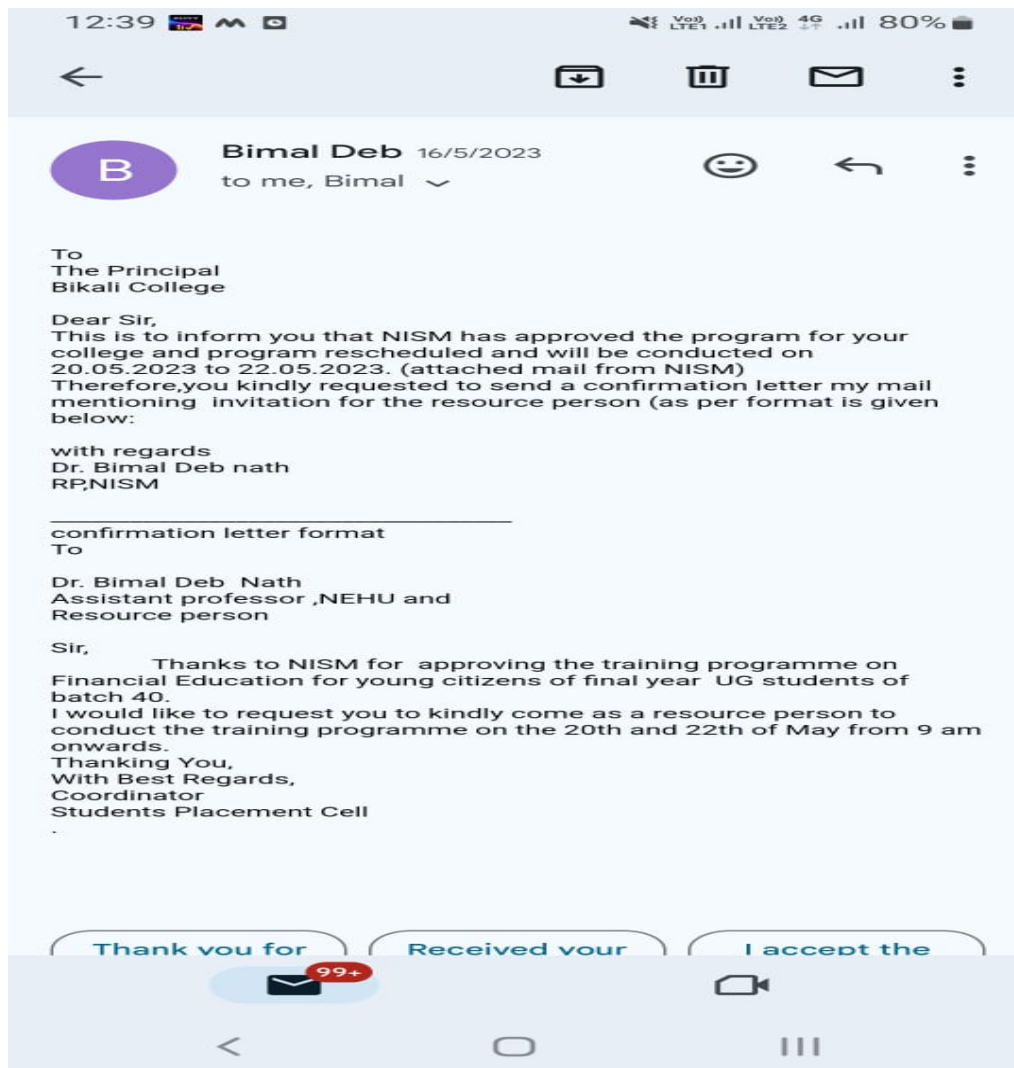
12:39 80%

B

Bimal Deb 16/5/2023
to me, Bimal

To
The Principal
Bikali College

Dear Sir,
This is to inform you that NISM has approved the program for your college and program rescheduled and will be conducted on 20.05.2023 to 22.05.2023. (attached mail from NISM)
Therefore,you kindly requested to send a confirmation letter my mail mentioning invitation for the resource person (as per format is given below:

with regards
Dr. Bimal Deb nath
RP,NISM

confirmation letter format
To

Dr. Bimal Deb Nath
Assistant professor ,NEHU and
Resource person

Sir,
Thanks to NISM for approving the training programme on Financial Education for young citizens of final year UG students of batch 40.
I would like to request you to kindly come as a resource person to conduct the training programme on the 20th and 22th of May from 9 am onwards.
Thanking You,
With Best Regards,
Coordinator
Students Placement Cell
.

Thank you for
Received your
I accept the

99+